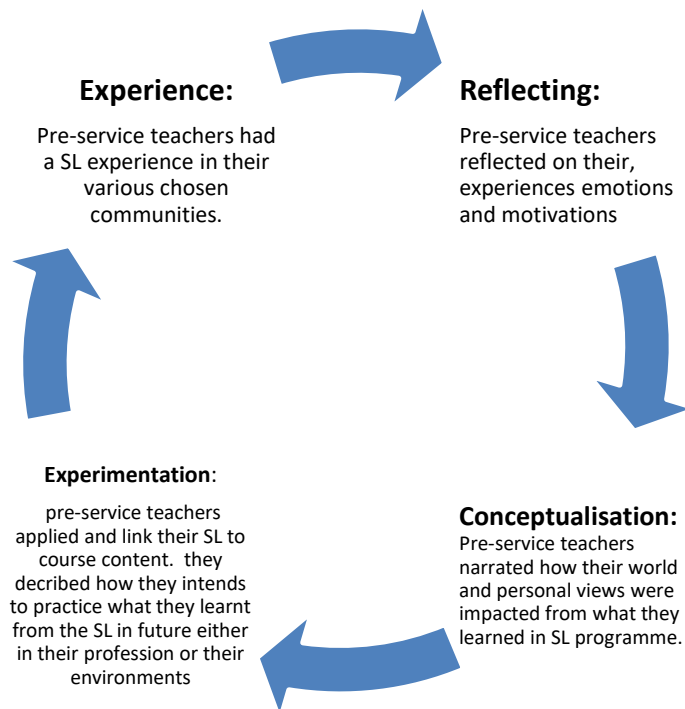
Experience:

Pre-service teachers had a SL experience in their various chosen communities.

Reflecting:

Pre-service teachers reflected on their, experiences emotions and motivations

Conceptualisation:

Pre-service teachers narrated how their world and personal views were impacted from what they learned in SL programme.

Experimentation:

pre-service teachers applied and link their SL to course content. they decribed how they intends to practice what they learnt from the SL in future either in their profession or their environments